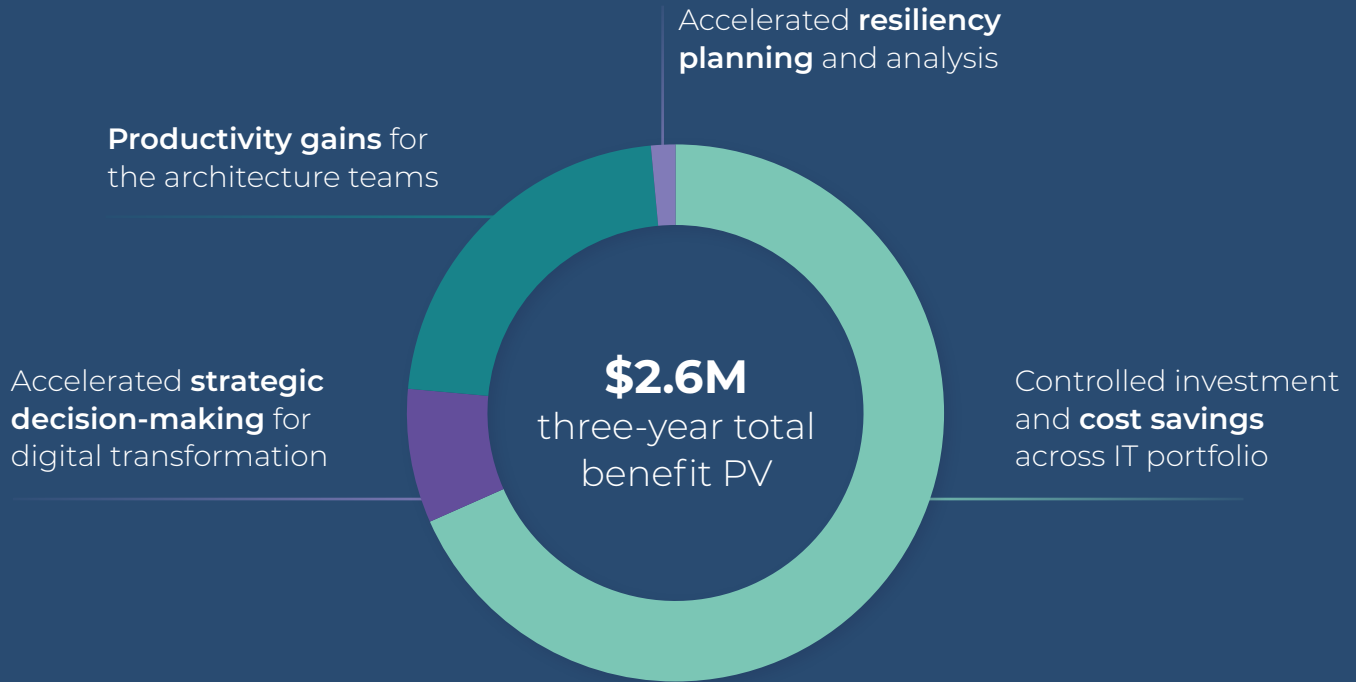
Accelerated resiliency planning and analysis

Productivity gains for the architecture teams

Accelerated strategic decision-making for digital transformation

$2.6M
three-year total benefit PV

Controlled investment and cost savings across IT portfolio